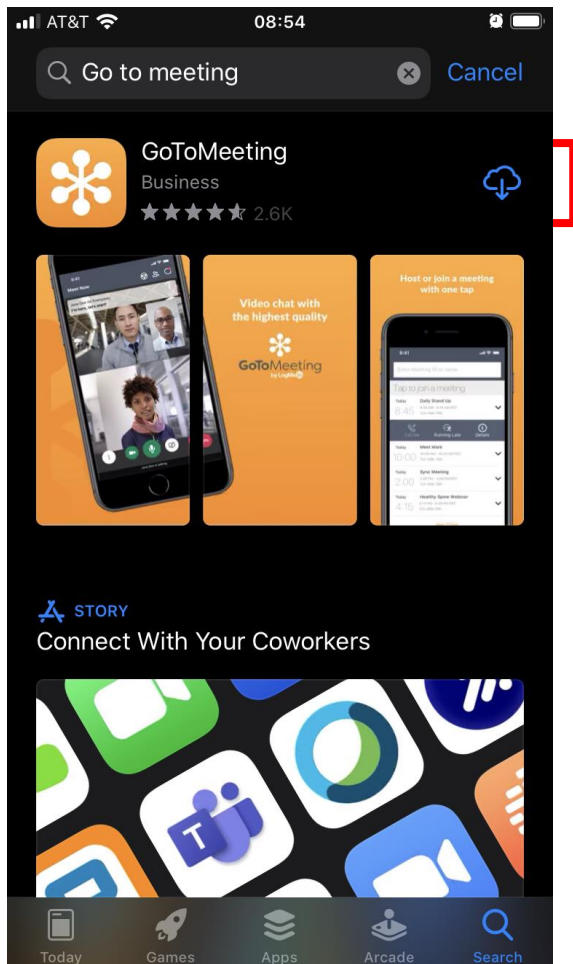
AT&T 08:54

Go to meeting

Cancel

GoToMeeting

Business

2.6K

Video chat with the highest quality

GoToMeeting by LogMeIn

Host or join a meeting with one tap

Tap to join a meeting

Daily Stand Up

Meet Mark

Sync Meeting

Healthy Spine Webinar

STORY

Connect With Your Coworkers

Today Games Apps Arcade Search